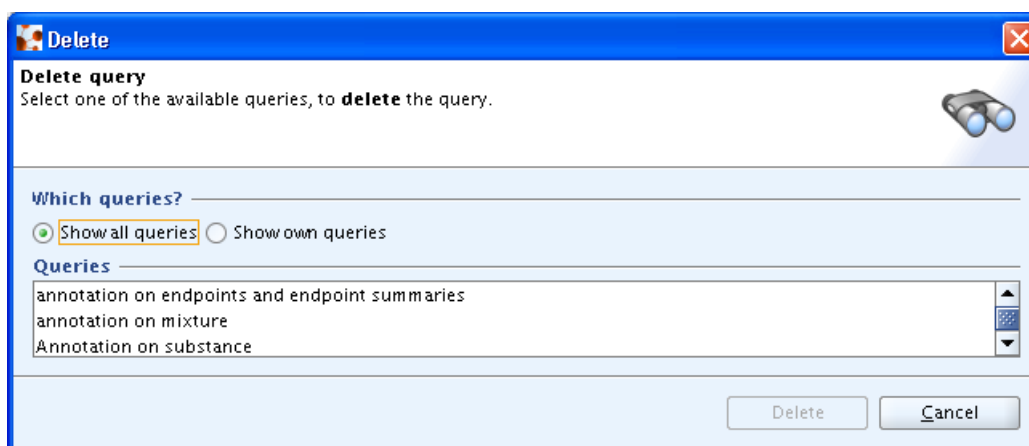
Delete

Delete query
Select one of the available queries, to **delete** the query.

Which queries?

Show all queries Show own queries

Queries

annotation on endpoints and endpoint summaries
annotation on mixture
Annotation on substance

Delete Cancel